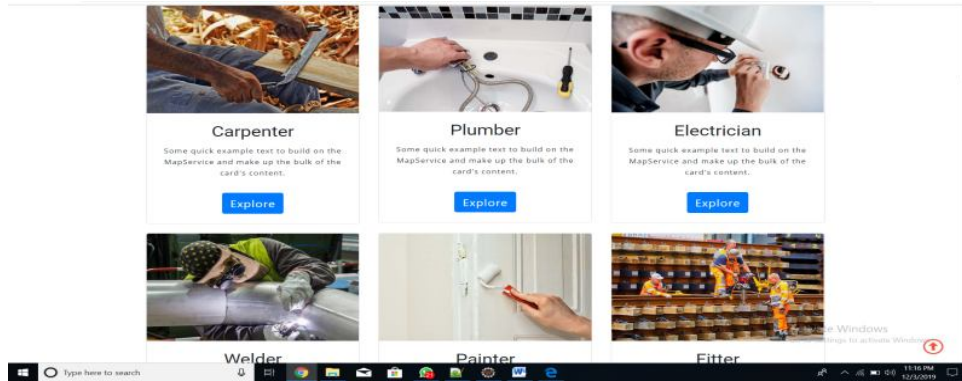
Carpenter

Some quick example text to build on the MapService and make up the bulk of the card's content.

Explore

Plumber

Some quick example text to build on the MapService and make up the bulk of the card's content.

Explore

Electrician

Some quick example text to build on the MapService and make up the bulk of the card's content.

Explore

Welder

Painter

Fitter

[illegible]vate Windows
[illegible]ttings to activate Windows.

Type here to search

11:16 PM
12/3/2019